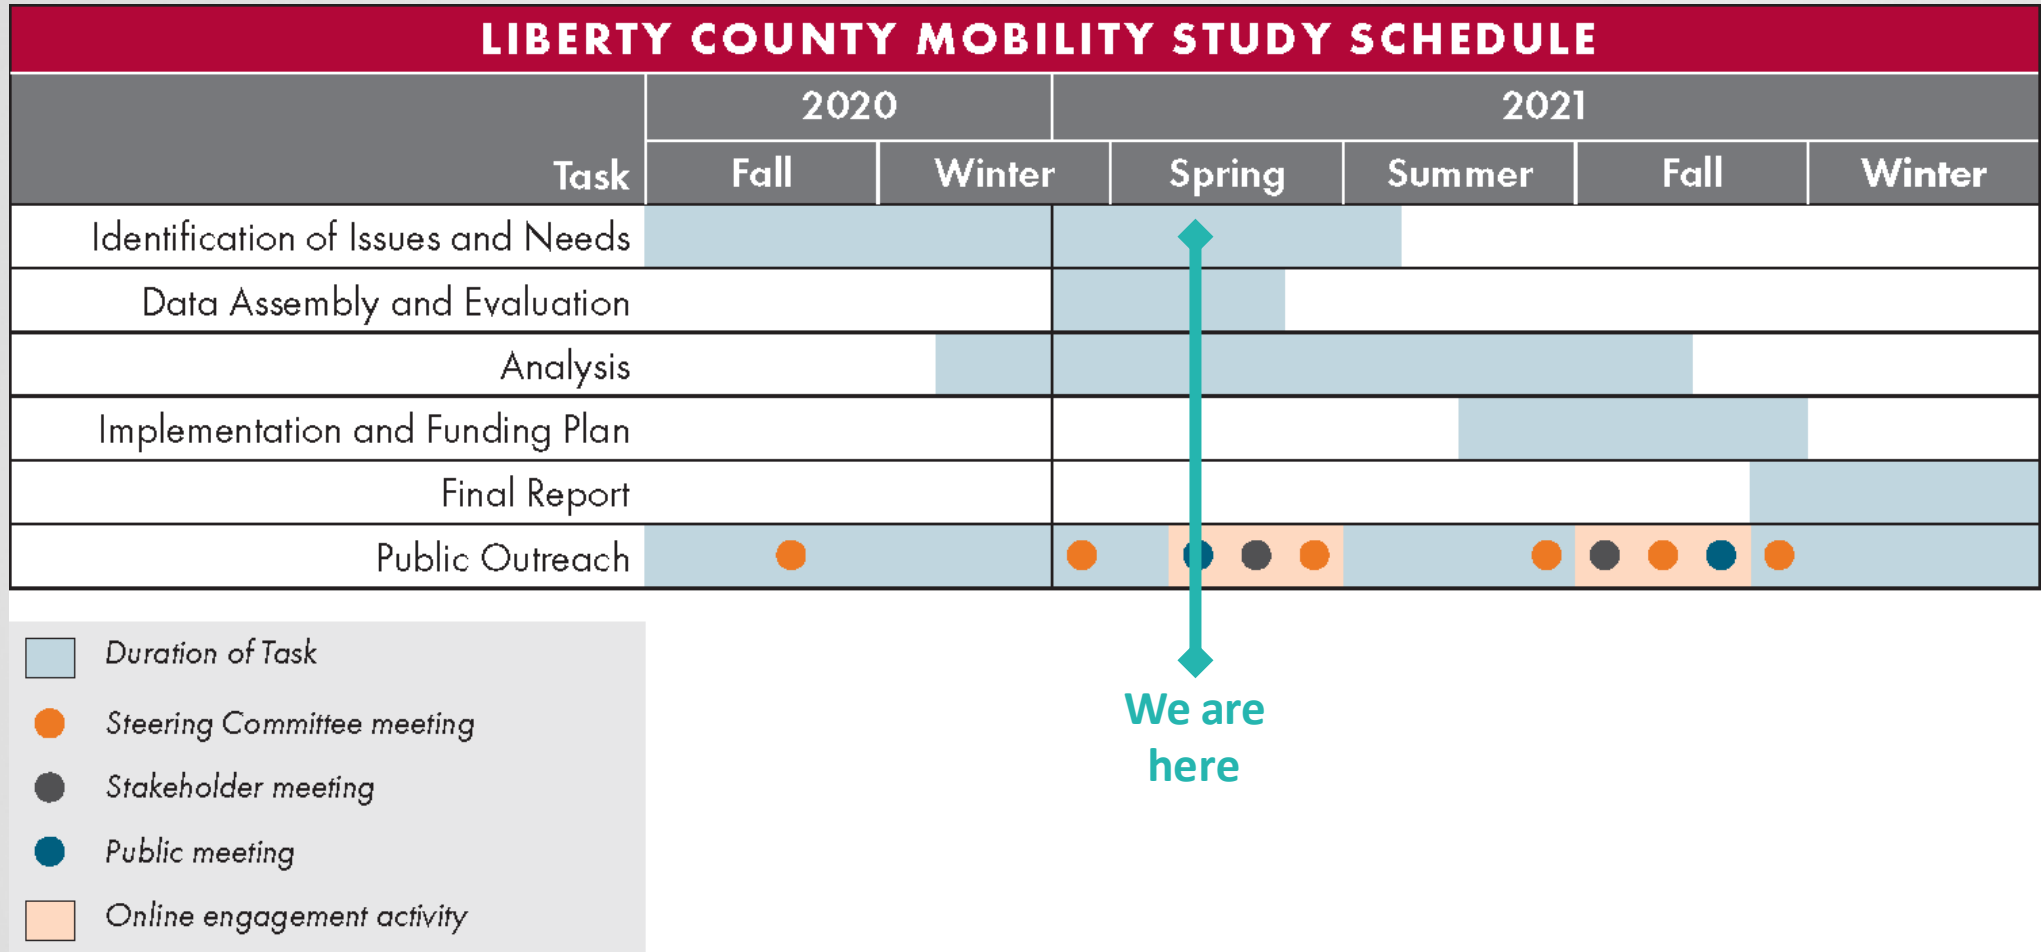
LIBERTY COUNTY MOBILITY STUDY SCHEDULE

| Task | 2020 Fall | 2020 Winter | 2021 Spring | 2021 Summer | 2021 Fall | 2021 Winter |
|---|---|---|---|---|---|---|
| Identification of Issues and Needs | | | | | | |
| Data Assembly and Evaluation | | | | | | |
| Analysis | | | | | | |
| Implementation and Funding Plan | | | | | | |
| Final Report | | | | | | |
| Public Outreach | | | | | | |

We are here

Duration of Task
Steering Committee meeting
Stakeholder meeting
Public meeting
Online engagement activity